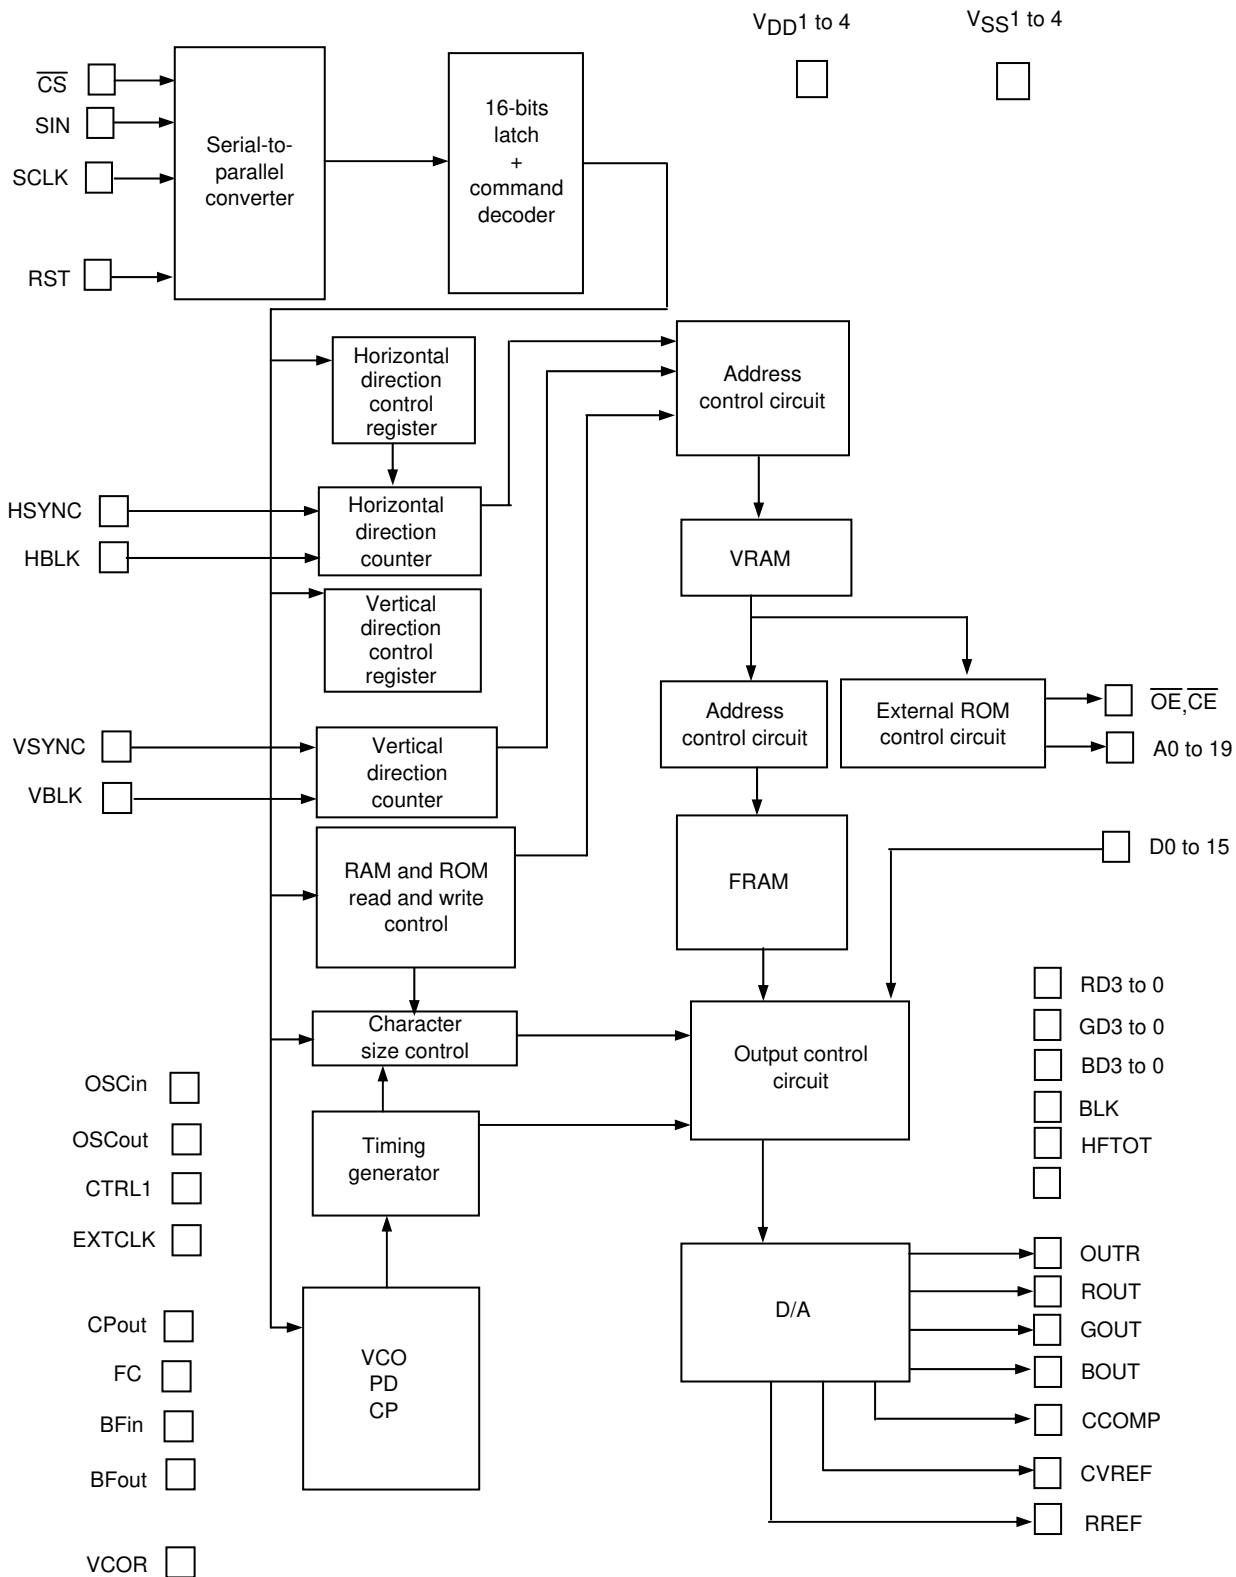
$V_{DD}$1 to 4
$V_{SS}$1 to 4

$\overline{CS}$
SIN
SCLK
RST

Serial-to-parallel converter

16-bits latch + command decoder

Horizontal direction control register

Address control circuit

HSYNC
HBLK

Horizontal direction counter

VRAM

Vertical direction control register

Address control circuit

External ROM control circuit

$\overline{OE}$,$\overline{CE}$
A0 to 19

VSYNC
VBLK

Vertical direction counter

RAM and ROM read and write control

FRAM

D0 to 15

RD3 to 0
GD3 to 0
BD3 to 0
BLK
HFTOT

Character size control

Output control circuit

OSCin
OSCout
CTRL1
EXTCLK

Timing generator

D/A

OUTR
ROUT
GOUT
BOUT
CCOMP
CVREF
RREF

CPout
FC
BFin
BFout

VCO
PD
CP

VCOR